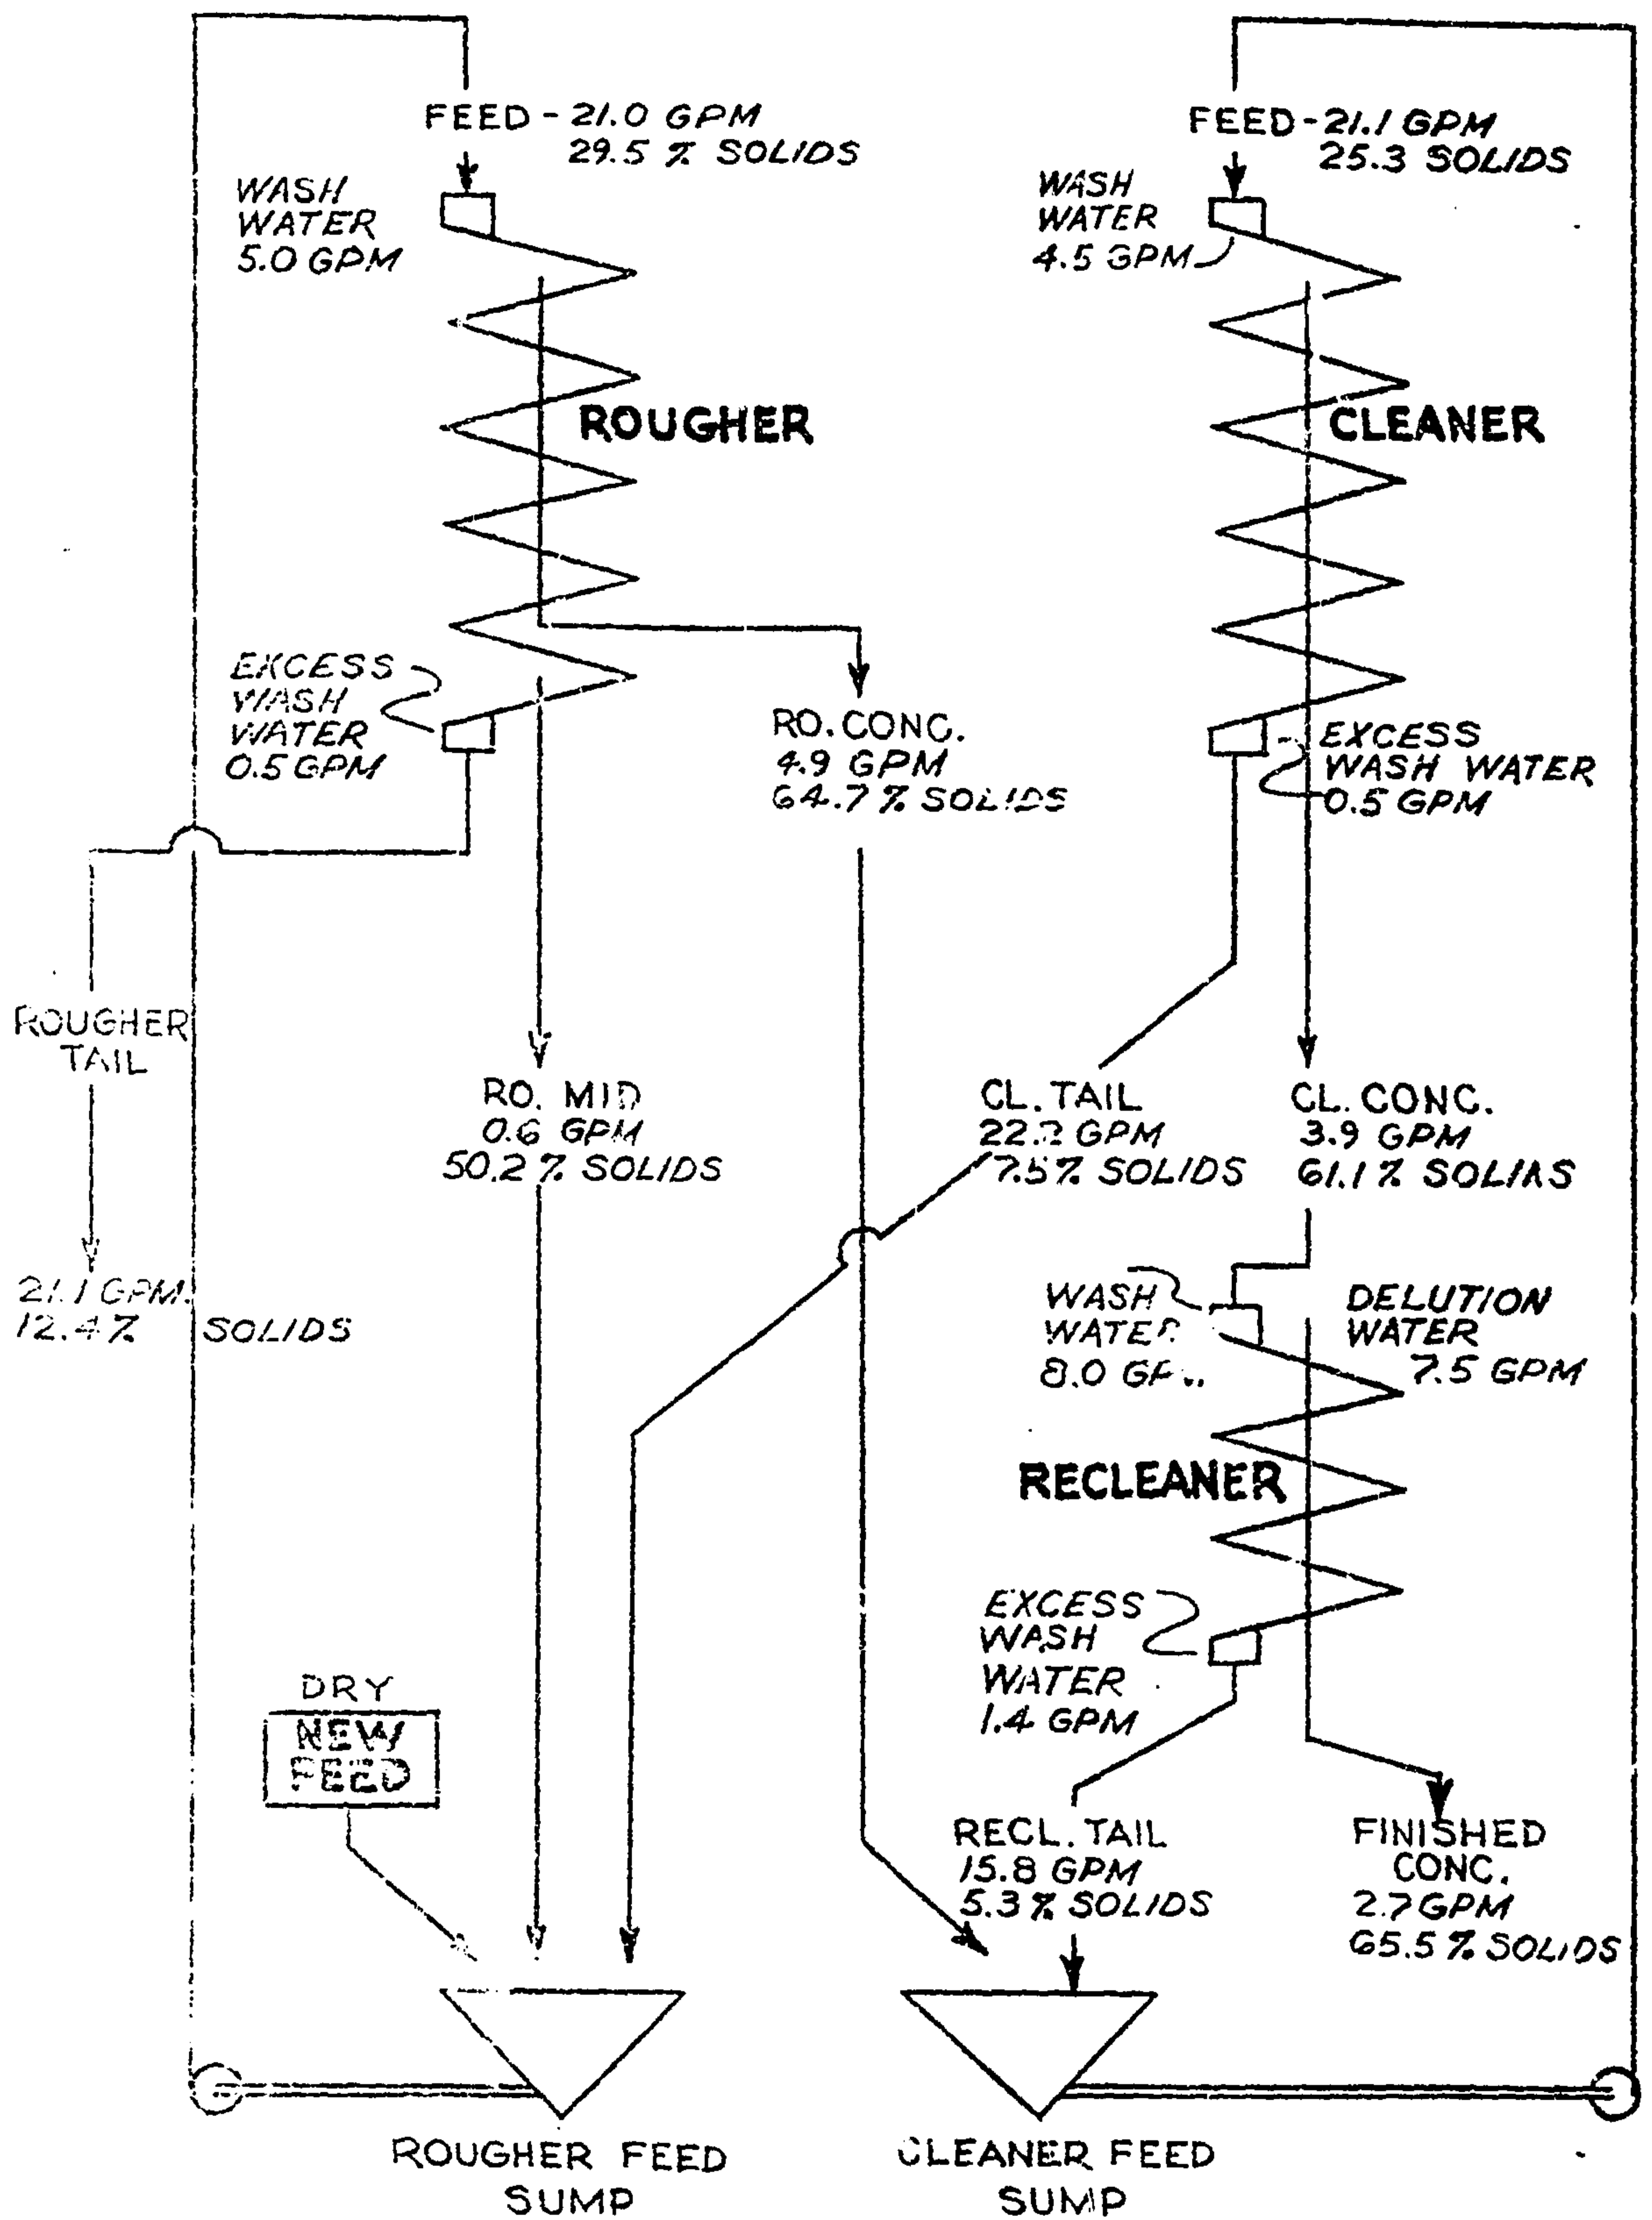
FEED - 21.0 GPM
29.5 % SOLIDS

WASH
WATER
5.0 GPM

ROUGHER

EXCESS
WASH
WATER
0.5 GPM

FEED - 21.1 GPM
25.3 SOLIDS

WASH
WATER
4.5 GPM

CLEANER

EXCESS
WASH WATER
0.5 GPM

RO. CONC.
4.9 GPM
64.7 % SOLIDS

ROUGHER
TAIL

21.1 GPM
12.4 % SOLIDS

RO. MID
0.6 GPM
50.2 % SOLIDS

CL. TAIL
22.2 GPM
7.5 % SOLIDS

CL. CONC.
3.9 GPM
61.1 % SOLIAS

WASH
WATER
8.0 GP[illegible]

DELUTION
WATER
7.5 GPM

RECLEANER

EXCESS
WASH
WATER
1.4 GPM

DRY
NEW
FEED

RECL. TAIL
15.8 GPM
5.3 % SOLIDS

FINISHED
CONC.
2.7 GPM
65.5 % SOLIDS

ROUGHER FEED
SUMP

CLEANER FEED
SUMP